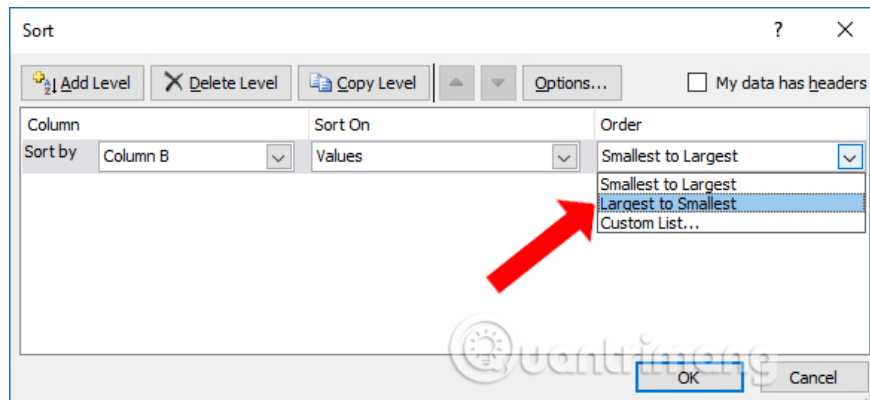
Sort ? ✕

Add Level Delete Level Copy Level Options... My data has headers

| Column | | Sort On | Order |
|---|---|---|---|
| Sort by | Column B | Values | Smallest to Largest |

Smallest to Largest
Largest to Smallest
Custom List...

Quantrimang

OK Cancel